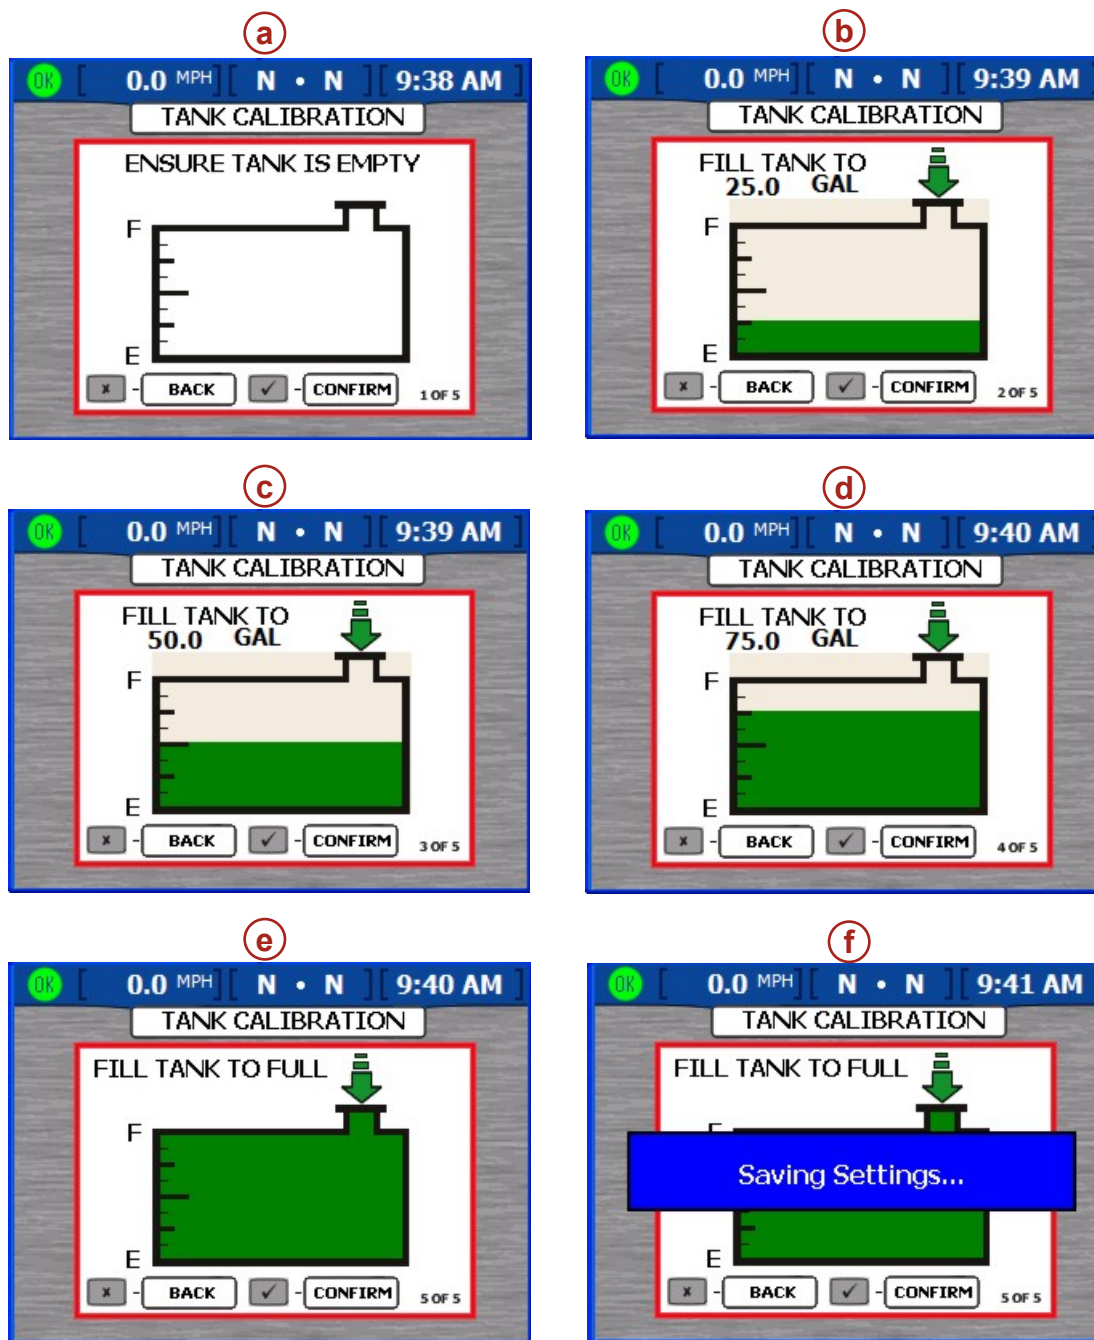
a

OK [ 0.0 MPH ][ N • N ][ 9:38 AM ]

TANK CALIBRATION

ENSURE TANK IS EMPTY

F

E

x - BACK ✓ - CONFIRM 1 OF 5

b

OK [ 0.0 MPH ][ N • N ][ 9:39 AM ]

TANK CALIBRATION

FILL TANK TO
25.0 GAL

F

E

x - BACK ✓ - CONFIRM 2 OF 5

c

OK [ 0.0 MPH ][ N • N ][ 9:39 AM ]

TANK CALIBRATION

FILL TANK TO
50.0 GAL

F

E

x - BACK ✓ - CONFIRM 3 OF 5

d

OK [ 0.0 MPH ][ N • N ][ 9:40 AM ]

TANK CALIBRATION

FILL TANK TO
75.0 GAL

F

E

x - BACK ✓ - CONFIRM 4 OF 5

e

OK [ 0.0 MPH ][ N • N ][ 9:40 AM ]

TANK CALIBRATION

FILL TANK TO FULL

F

E

x - BACK ✓ - CONFIRM 5 OF 5

f

OK [ 0.0 MPH ][ N • N ][ 9:41 AM ]

TANK CALIBRATION

FILL TANK TO FULL

Saving Settings...

E

x - BACK ✓ - CONFIRM 5 OF 5